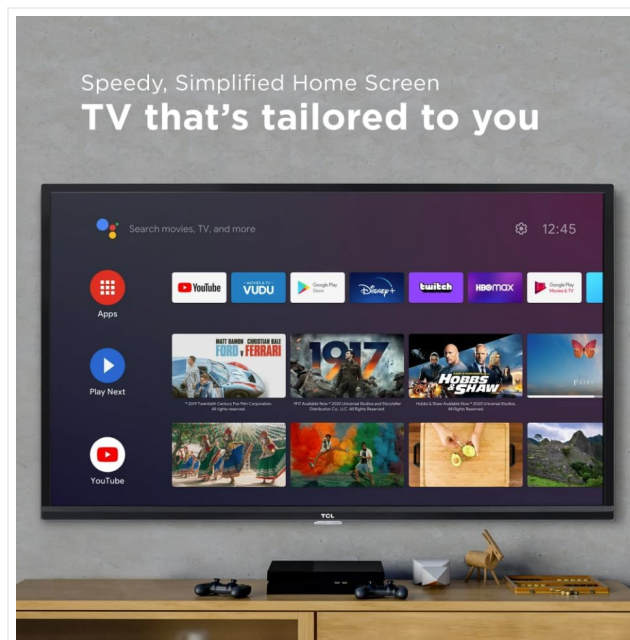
Speedy, Simplified Home Screen

TV that's tailored to you

Search movies, TV, and more

12:45

Apps

Play Next

YouTube

YouTube

MOVIES & TV VUDU

Google Play Store

Disney+

twitch

HBOmax

Google Play Movies & TV

MATT DAMON CHRISTIAN BALE

FORD v FERRARI

1917

HOBBS & SHAW

TCL